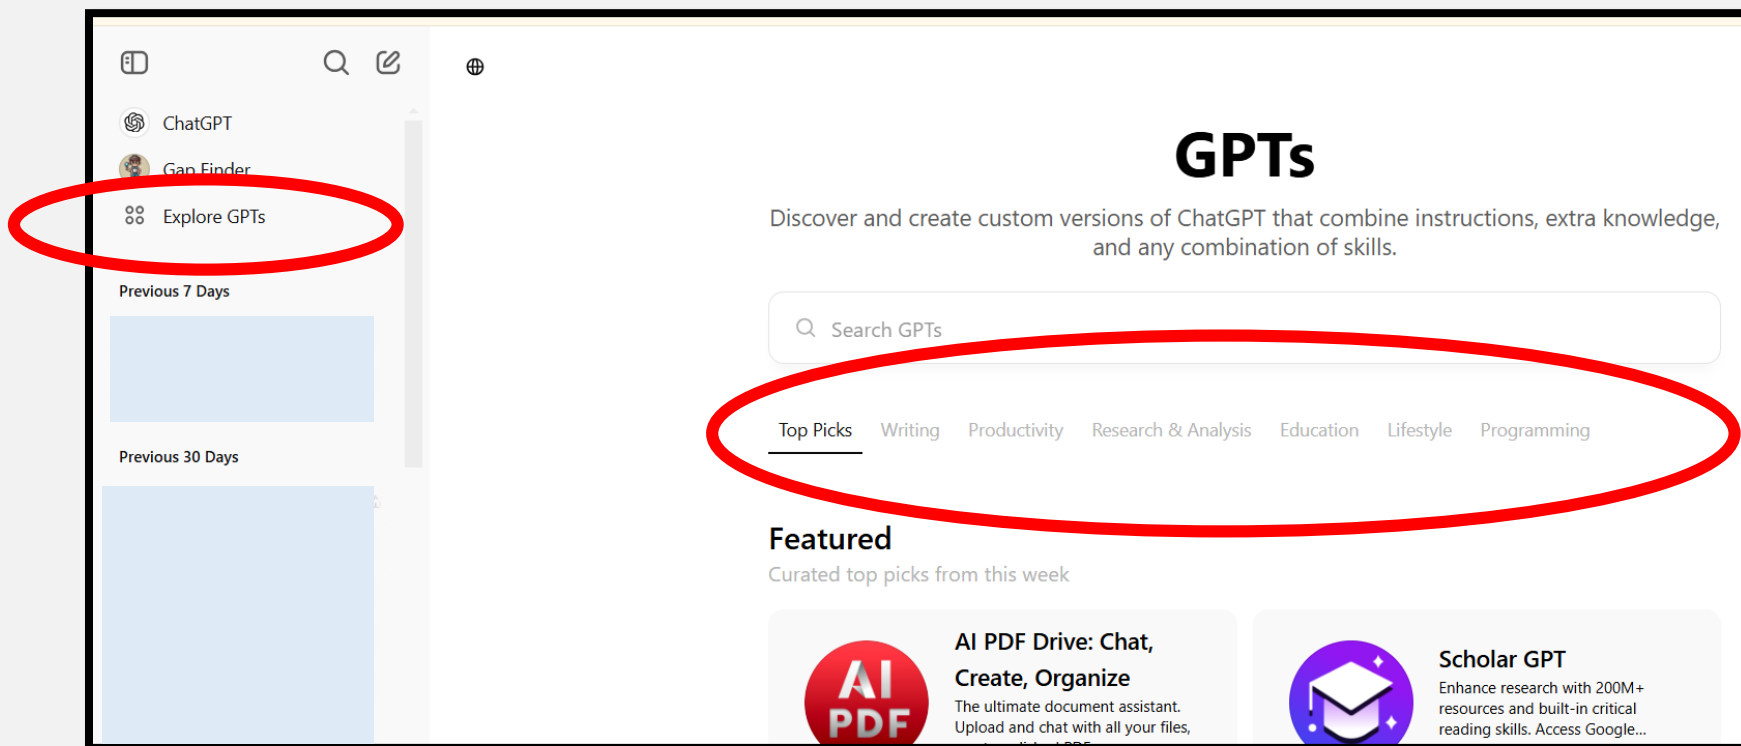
ChatGPT

Gap Finder

Explore GPTs

Previous 7 Days

Previous 30 Days

GPTs

Discover and create custom versions of ChatGPT that combine instructions, extra knowledge, and any combination of skills.

Search GPTs

Top Picks Writing Productivity Research & Analysis Education Lifestyle Programming

Featured

Curated top picks from this week

AI PDF

AI PDF Drive: Chat, Create, Organize

The ultimate document assistant. Upload and chat with all your files, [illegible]

Scholar GPT

Enhance research with 200M+ resources and built-in critical reading skills. Access Google...